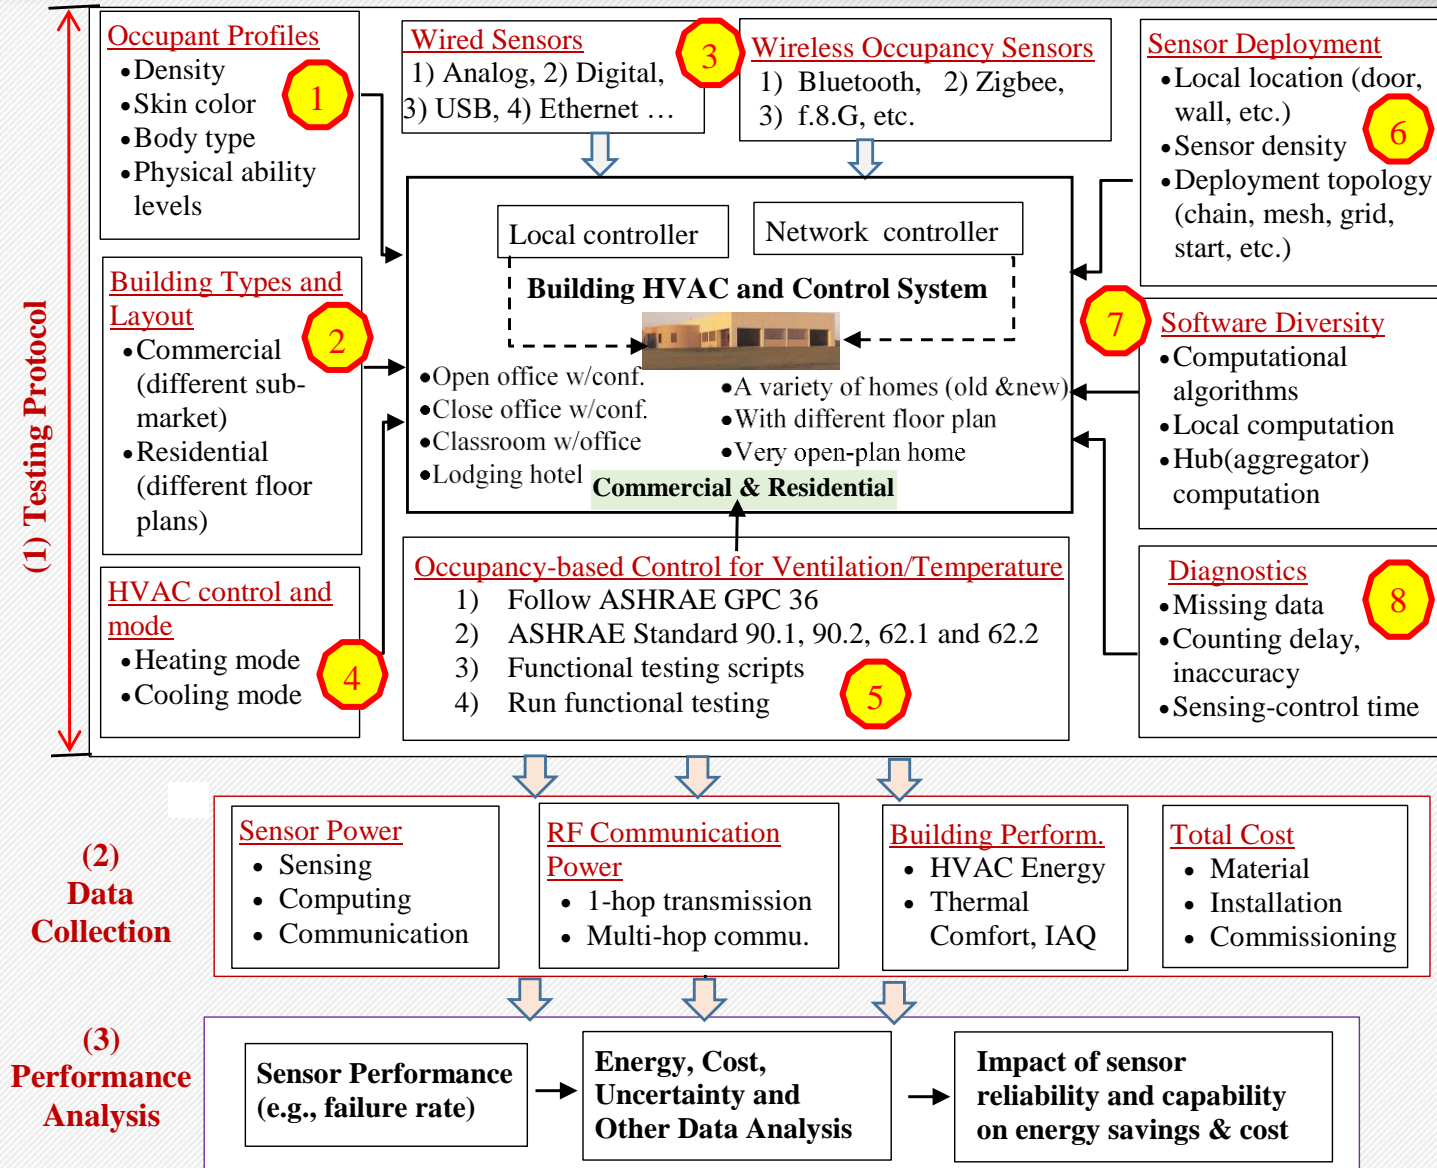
(1) Testing Protocol

Occupant Profiles
•Density
•Skin color
•Body type
•Physical ability levels

1

Wired Sensors
1) Analog, 2) Digital, 3) USB, 4) Ethernet …

3

Wireless Occupancy Sensors
1) Bluetooth, 2) Zigbee, 3) f.8.G, etc.

Sensor Deployment
•Local location (door, wall, etc.)
•Sensor density
•Deployment topology (chain, mesh, grid, start, etc.)

6

Building Types and Layout
•Commercial (different sub-market)
•Residential (different floor plans)

2

Local controller

Network controller

Building HVAC and Control System

•Open office w/conf.
•Close office w/conf.
•Classroom w/office
•Lodging hotel

•A variety of homes (old &new)
•With different floor plan
•Very open-plan home

Commercial & Residential

7

Software Diversity
•Computational algorithms
•Local computation
•Hub(aggregator) computation

HVAC control and mode
•Heating mode
•Cooling mode

4

Occupancy-based Control for Ventilation/Temperature
1) Follow ASHRAE GPC 36
2) ASHRAE Standard 90.1, 90.2, 62.1 and 62.2
3) Functional testing scripts
4) Run functional testing

5

Diagnostics
•Missing data
•Counting delay, inaccuracy
•Sensing-control time

8

(2) Data Collection

Sensor Power
• Sensing
• Computing
• Communication

RF Communication Power
• 1-hop transmission
• Multi-hop commu.

Building Perform.
• HVAC Energy
• Thermal Comfort, IAQ

Total Cost
• Material
• Installation
• Commissioning

(3) Performance Analysis

Sensor Performance (e.g., failure rate)

Energy, Cost, Uncertainty and Other Data Analysis

Impact of sensor reliability and capability on energy savings & cost